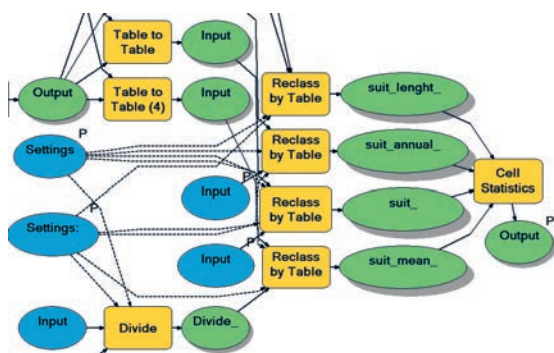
Table to Table

Input

Output

Table to Table (4)

Input

Reclass by Table

suit_lenght_

Settings

P

Reclass by Table

suit_annual_

Cell Statistics

Input

P

Reclass by Table

suit_

Settings:

P

P

Output

P

Input

Reclass by Table

suit_mean_

Input

Divide

Divide_